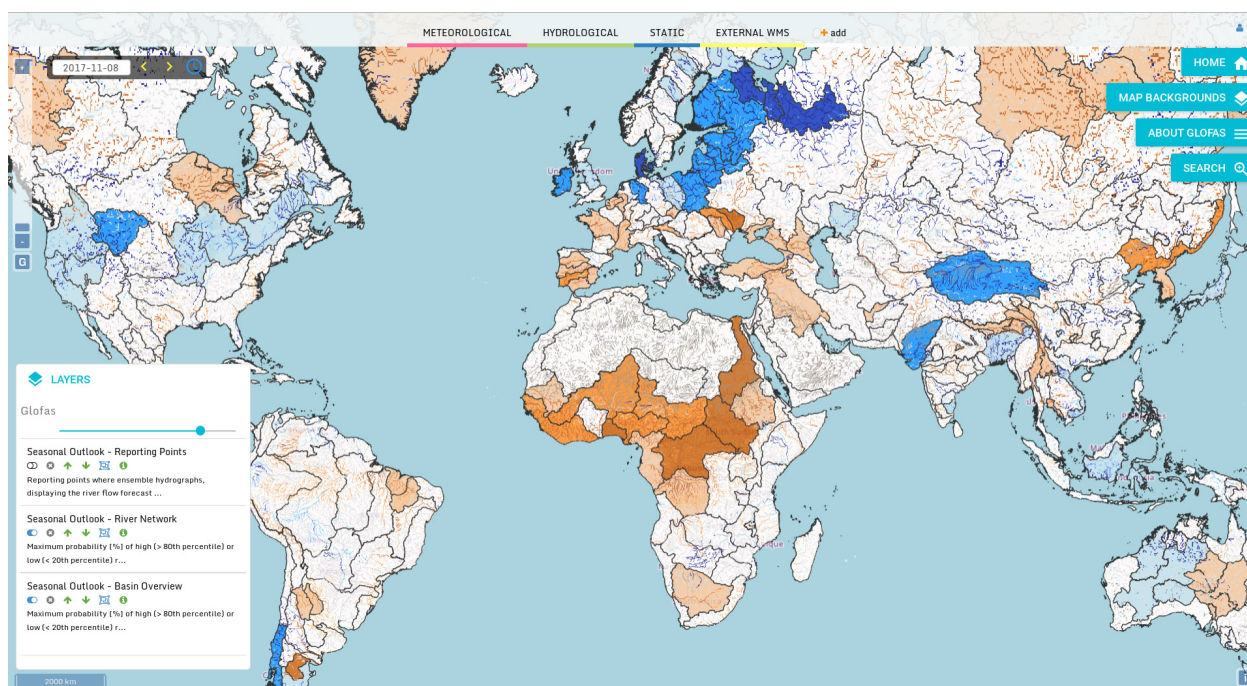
METEOROLOGICAL HYDROLOGICAL STATIC EXTERNAL WMS + add

2017-11-08

HOME

MAP BACKGROUNDS

ABOUT GLOFAS

SEARCH

G

LAYERS

Glofas

Seasonal Outlook - Reporting Points

Reporting points where ensemble hydrographs, displaying the river flow forecast ...

Seasonal Outlook - River Network

Maximum probability (%) of high (> 80th percentile) or low (< 20th percentile) r...

Seasonal Outlook - Basin Overview

Maximum probability (%) of high (> 80th percentile) or low (< 20th percentile) r...

2000 km